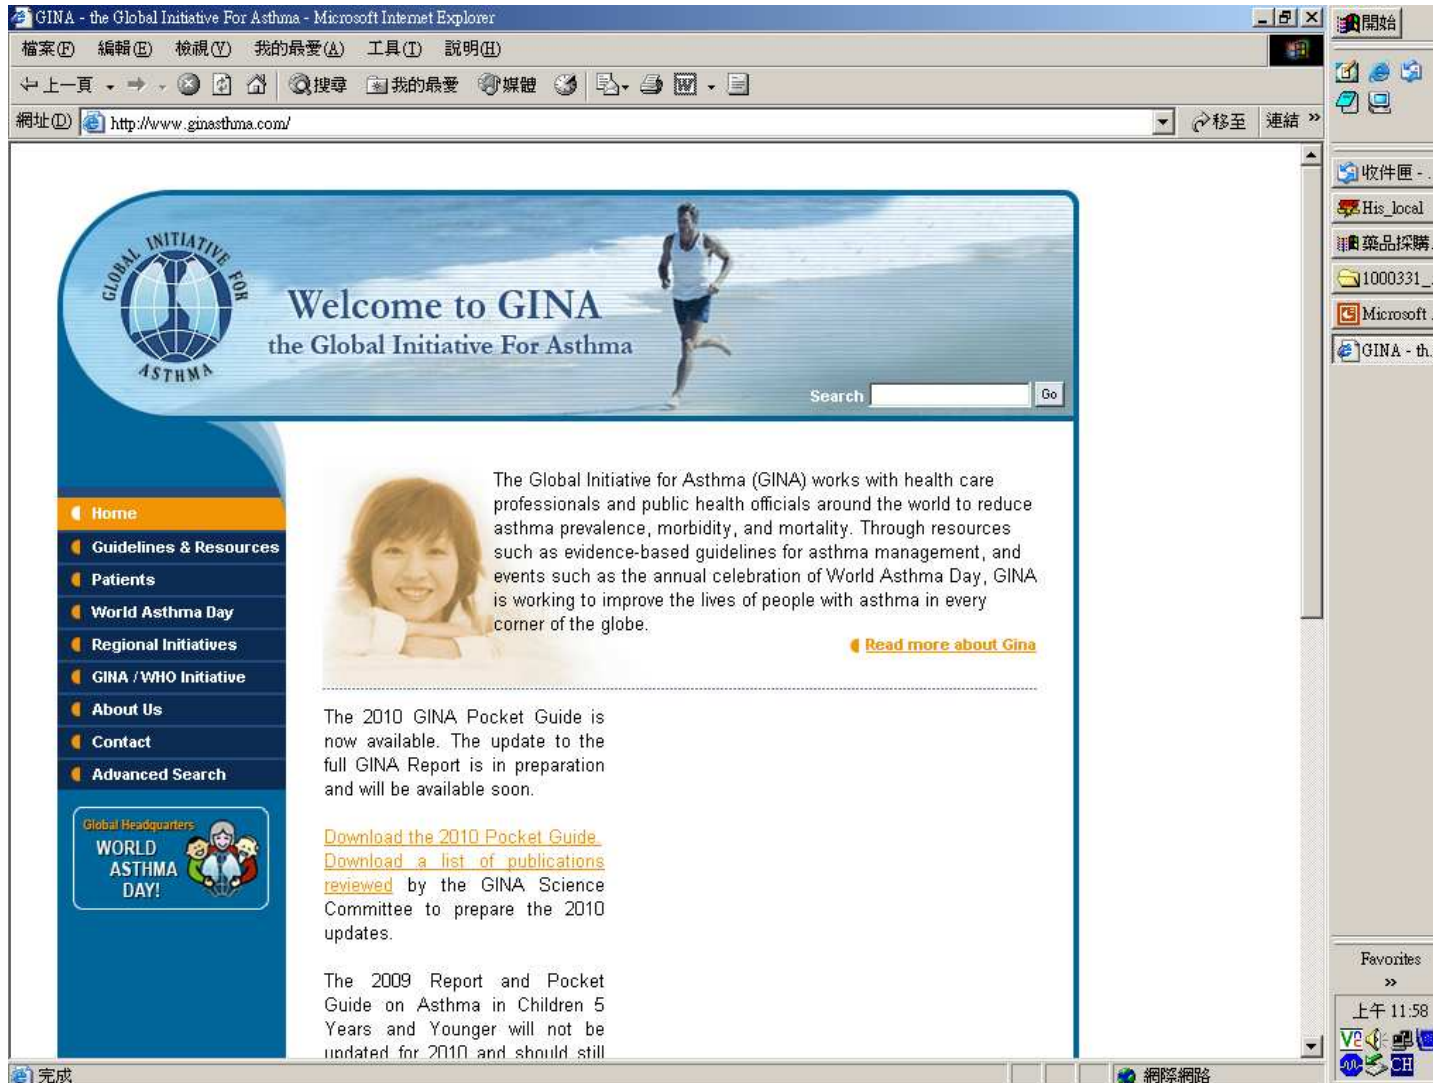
GINA - the Global Initiative For Asthma - Microsoft Internet Explorer

檔案(F) 編輯(E) 檢視(V) 我的最愛(A) 工具(T) 說明(H)

上一頁 搜尋 我的最愛 媒體

網址(D) http://www.ginasthma.com/ 移至 連結 »

開始

收件匣 -
His_local
藥品採購
1000331_
Microsoft
GINA - th

GLOBAL INITIATIVE FOR ASTHMA

Welcome to GINA
the Global Initiative For Asthma

Search Go

Home
Guidelines & Resources
Patients
World Asthma Day
Regional Initiatives
GINA / WHO Initiative
About Us
Contact
Advanced Search

Global Headquarters
WORLD ASTHMA DAY!

The Global Initiative for Asthma (GINA) works with health care professionals and public health officials around the world to reduce asthma prevalence, morbidity, and mortality. Through resources such as evidence-based guidelines for asthma management, and events such as the annual celebration of World Asthma Day, GINA is working to improve the lives of people with asthma in every corner of the globe.

Read more about Gina

The 2010 GINA Pocket Guide is now available. The update to the full GINA Report is in preparation and will be available soon.

Download the 2010 Pocket Guide.
Download a list of publications reviewed by the GINA Science Committee to prepare the 2010 updates.

The 2009 Report and Pocket Guide on Asthma in Children 5 Years and Younger will not be updated for 2010 and should still

Favorites
»
上午 11:58
CH

完成
網際網路